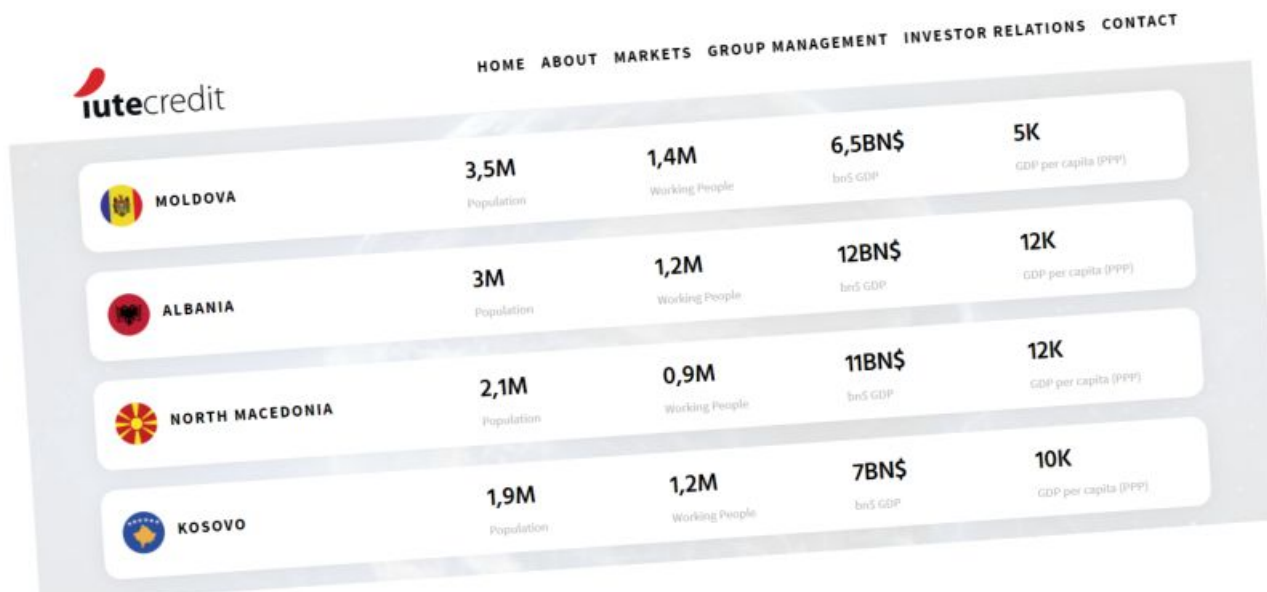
iutecredit

HOME ABOUT MARKETS GROUP MANAGEMENT INVESTOR RELATIONS CONTACT

| | | | | |
|---|---|---|---|---|
| MOLDOVA | 3,5M Population | 1,4M Working People | 6,5BN$ bn$ GDP | 5K GDP per capita (PPP) |
| ALBANIA | 3M Population | 1,2M Working People | 12BN$ bn$ GDP | 12K GDP per capita (PPP) |
| NORTH MACEDONIA | 2,1M Population | 0,9M Working People | 11BN$ bn$ GDP | 12K GDP per capita (PPP) |
| KOSOVO | 1,9M Population | 1,2M Working People | 7BN$ bn$ GDP | 10K GDP per capita (PPP) |